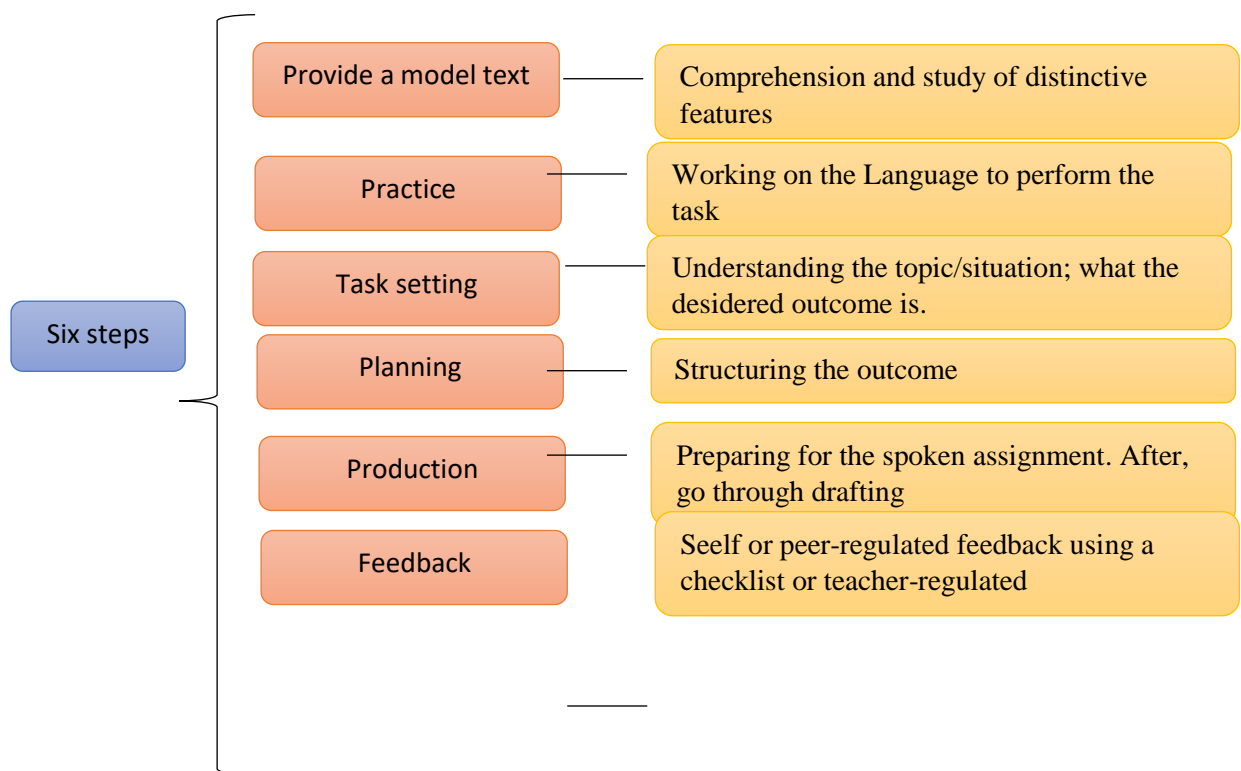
Six steps

Provide a model text

Comprehension and study of distinctive features

Practice

Working on the Language to perform the task

Task setting

Understanding the topic/situation; what the desidered outcome is.

Planning

Structuring the outcome

Production

Preparing for the spoken assignment. After, go through drafting

Feedback

Seelf or peer-regulated feedback using a checklist or teacher-regulated